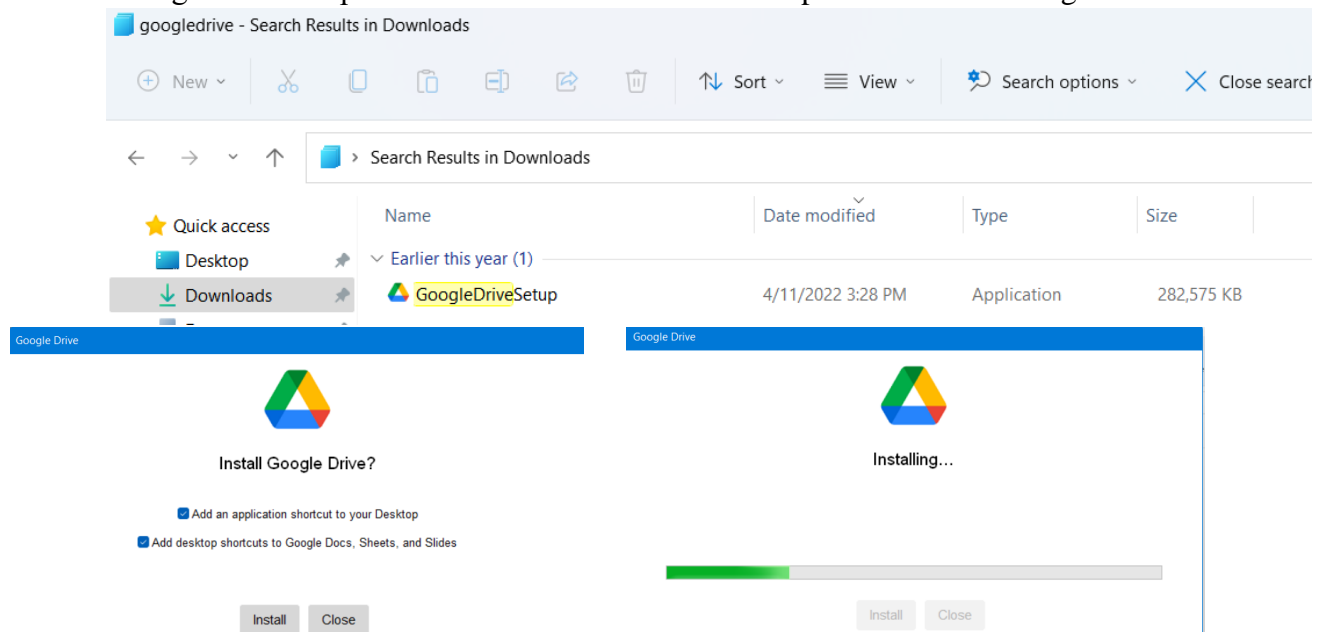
googledrive - Search Results in Downloads

New Sort View Search options Close search

Search Results in Downloads

Quick access
Desktop
Downloads

| Name | Date modified | Type | Size |
|---|---|---|---|
| Earlier this year (1) | | | |
| GoogleDriveSetup | 4/11/2022 3:28 PM | Application | 282,575 KB |

Google Drive

Install Google Drive?

Add an application shortcut to your Desktop

Add desktop shortcuts to Google Docs, Sheets, and Slides

Install Close

Google Drive

Installing...

Install Close